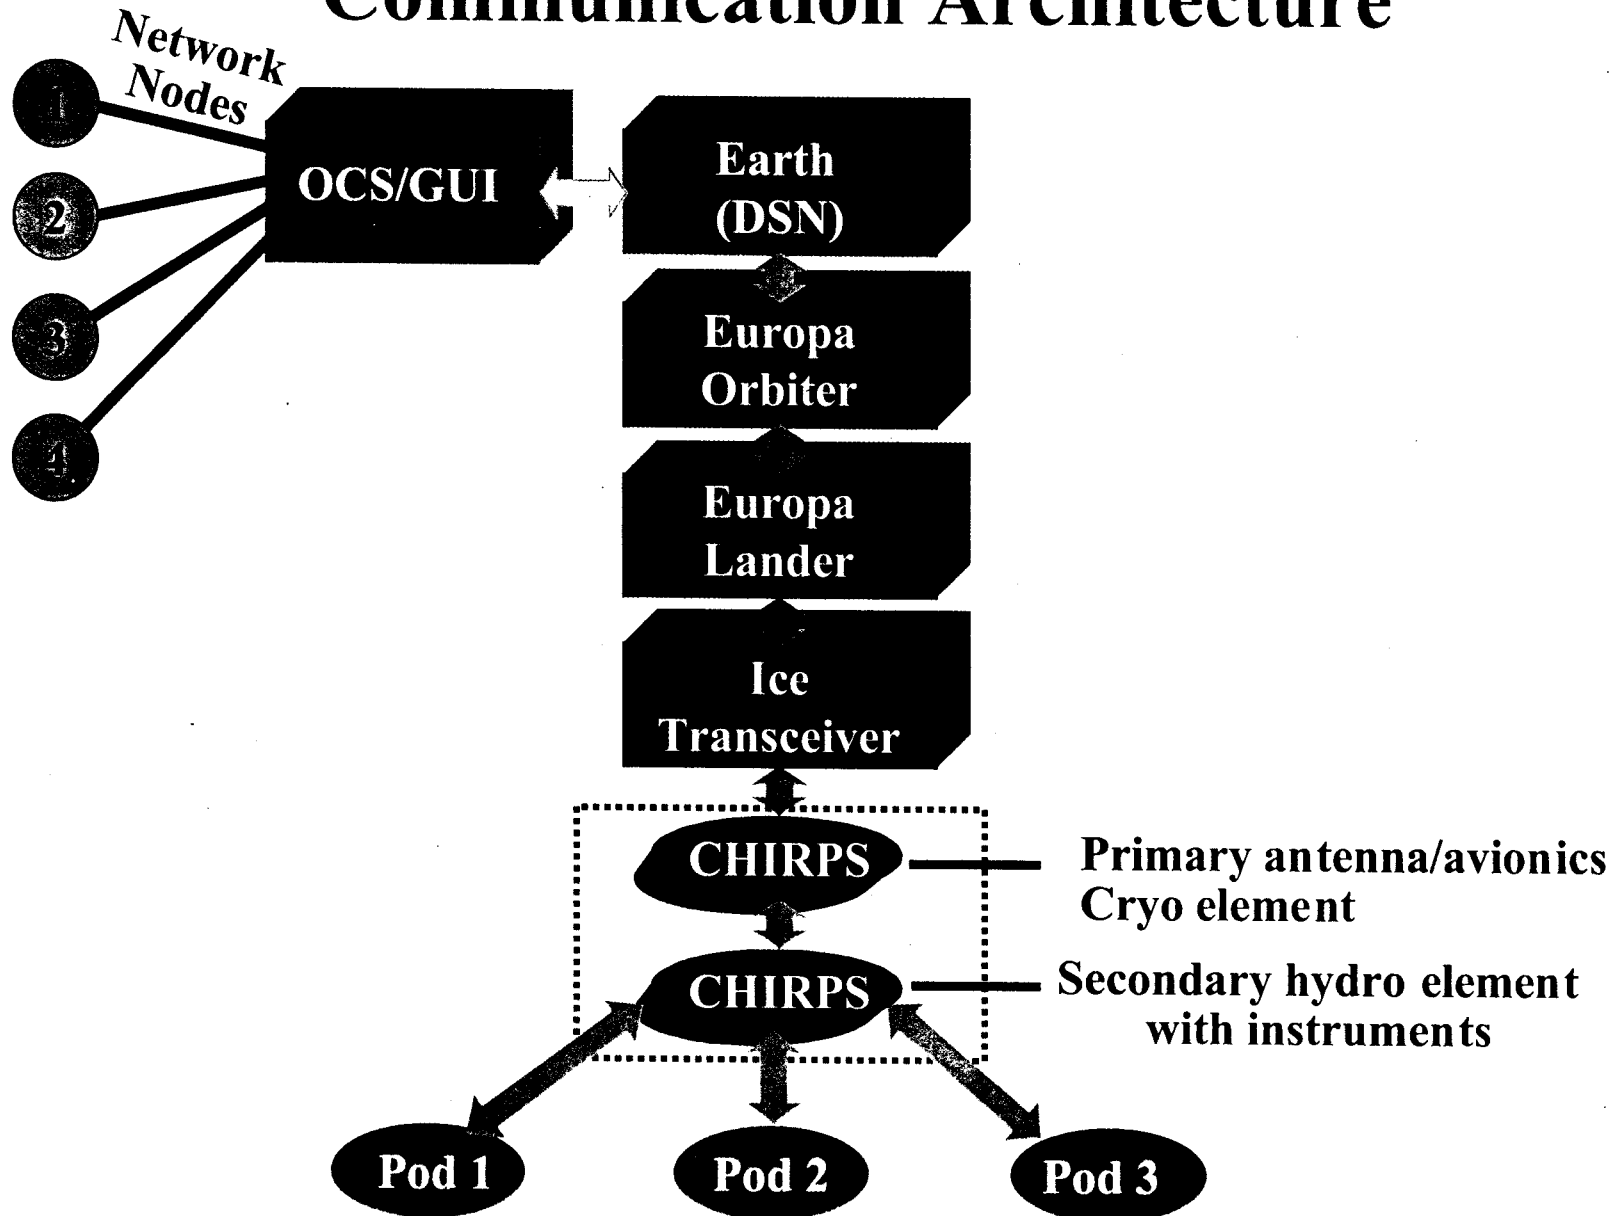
Communication Architecture

Network Nodes

1

2

3

4

OCS/GUI

Earth (DSN)

Europa Orbiter

Europa Lander

Ice Transceiver

CHIRPS

Primary antenna/avionics Cryo element

CHIRPS

Secondary hydro element with instruments

Pod 1

Pod 2

Pod 3